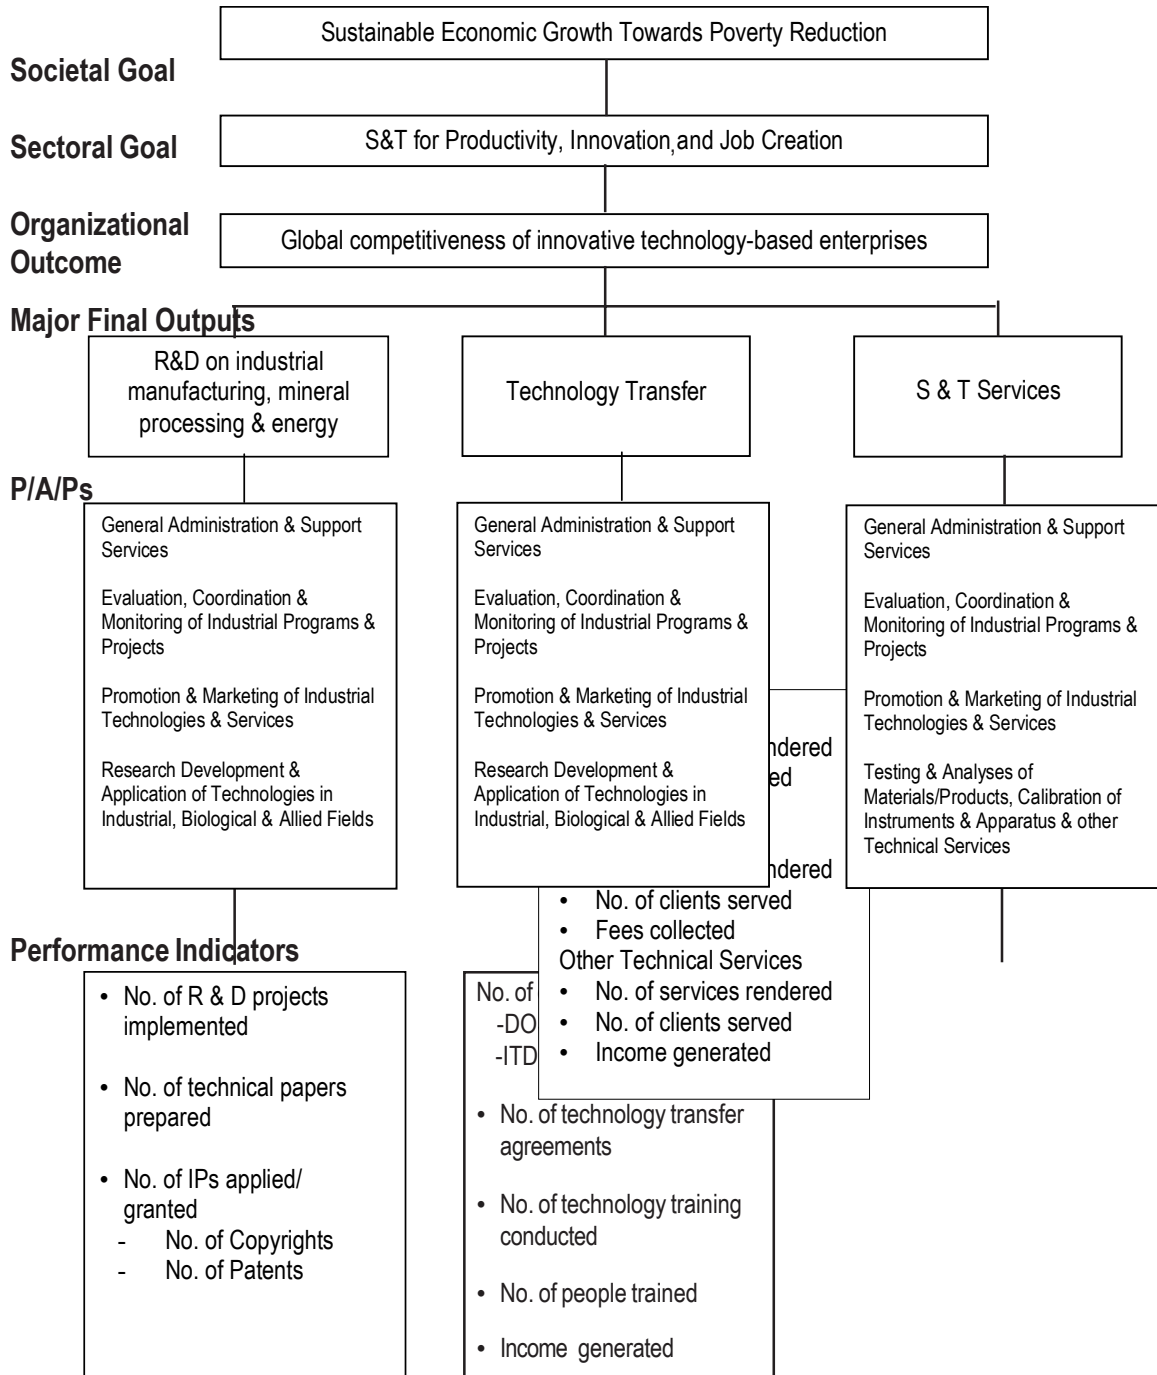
Sustainable Economic Growth Towards Poverty Reduction

Societal Goal

Sectoral Goal

S&T for Productivity, Innovation, and Job Creation

Organizational Outcome

Global competitiveness of innovative technology-based enterprises

Major Final Outputs

R&D on industrial manufacturing, mineral processing & energy

Technology Transfer

S & T Services

P/A/Ps

General Administration & Support Services

Evaluation, Coordination & Monitoring of Industrial Programs & Projects

Promotion & Marketing of Industrial Technologies & Services

Research Development & Application of Technologies in Industrial, Biological & Allied Fields

General Administration & Support Services

Evaluation, Coordination & Monitoring of Industrial Programs & Projects

Promotion & Marketing of Industrial Technologies & Services

Research Development & Application of Technologies in Industrial, Biological & Allied Fields

General Administration & Support Services

Evaluation, Coordination & Monitoring of Industrial Programs & Projects

Promotion & Marketing of Industrial Technologies & Services

Testing & Analyses of Materials/Products, Calibration of Instruments & Apparatus & other Technical Services

ndered
ed

ndered
• No. of clients served
• Fees collected
Other Technical Services
• No. of services rendered
• No. of clients served
• Income generated

Performance Indicators

• No. of R & D projects implemented
• No. of technical papers prepared
• No. of IPs applied/ granted
- No. of Copyrights
- No. of Patents

No. of
-DO
-ITD
• No. of technology transfer agreements
• No. of technology training conducted
• No. of people trained
• Income generated